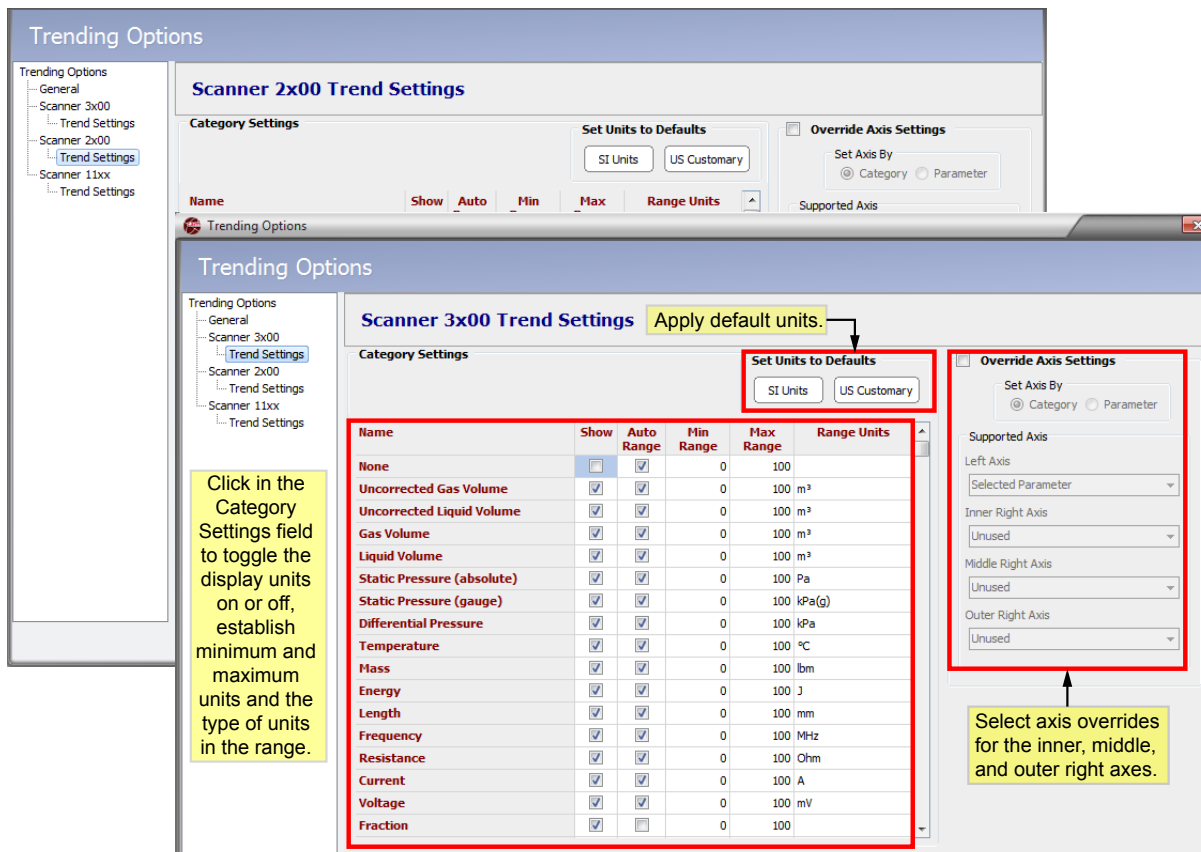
Trending Options

Trending Options
General
Scanner 3x00
Trend Settings
Scanner 2x00
Trend Settings
Scanner 11xx
Trend Settings

Scanner 2x00 Trend Settings

Category Settings

Set Units to Defaults
SI Units
US Customary

Override Axis Settings
Set Axis By
Category
Parameter
Supported Axis

Name
Show
Auto
Min
Max
Range Units

Trending Options

Trending Options

Trending Options
General
Scanner 3x00
Trend Settings
Scanner 2x00
Trend Settings
Scanner 11xx
Trend Settings

Click in the Category Settings field to toggle the display units on or off, establish minimum and maximum units and the type of units in the range.

Scanner 3x00 Trend Settings

Apply default units.

Category Settings

Set Units to Defaults
SI Units
US Customary

| Name | Show | Auto Range | Min Range | Max Range | Range Units |
|---|---|---|---|---|---|
| None | | | 0 | 100 | |
| Uncorrected Gas Volume | | | 0 | 100 | m³ |
| Uncorrected Liquid Volume | | | 0 | 100 | m³ |
| Gas Volume | | | 0 | 100 | m³ |
| Liquid Volume | | | 0 | 100 | m³ |
| Static Pressure (absolute) | | | 0 | 100 | Pa |
| Static Pressure (gauge) | | | 0 | 100 | kPa(g) |
| Differential Pressure | | | 0 | 100 | kPa |
| Temperature | | | 0 | 100 | °C |
| Mass | | | 0 | 100 | lbm |
| Energy | | | 0 | 100 | J |
| Length | | | 0 | 100 | mm |
| Frequency | | | 0 | 100 | MHz |
| Resistance | | | 0 | 100 | Ohm |
| Current | | | 0 | 100 | A |
| Voltage | | | 0 | 100 | mV |
| Fraction | | | 0 | 100 | |

Override Axis Settings
Set Axis By
Category
Parameter
Supported Axis
Left Axis
Selected Parameter
Inner Right Axis
Unused
Middle Right Axis
Unused
Outer Right Axis
Unused

Select axis overrides for the inner, middle, and outer right axes.